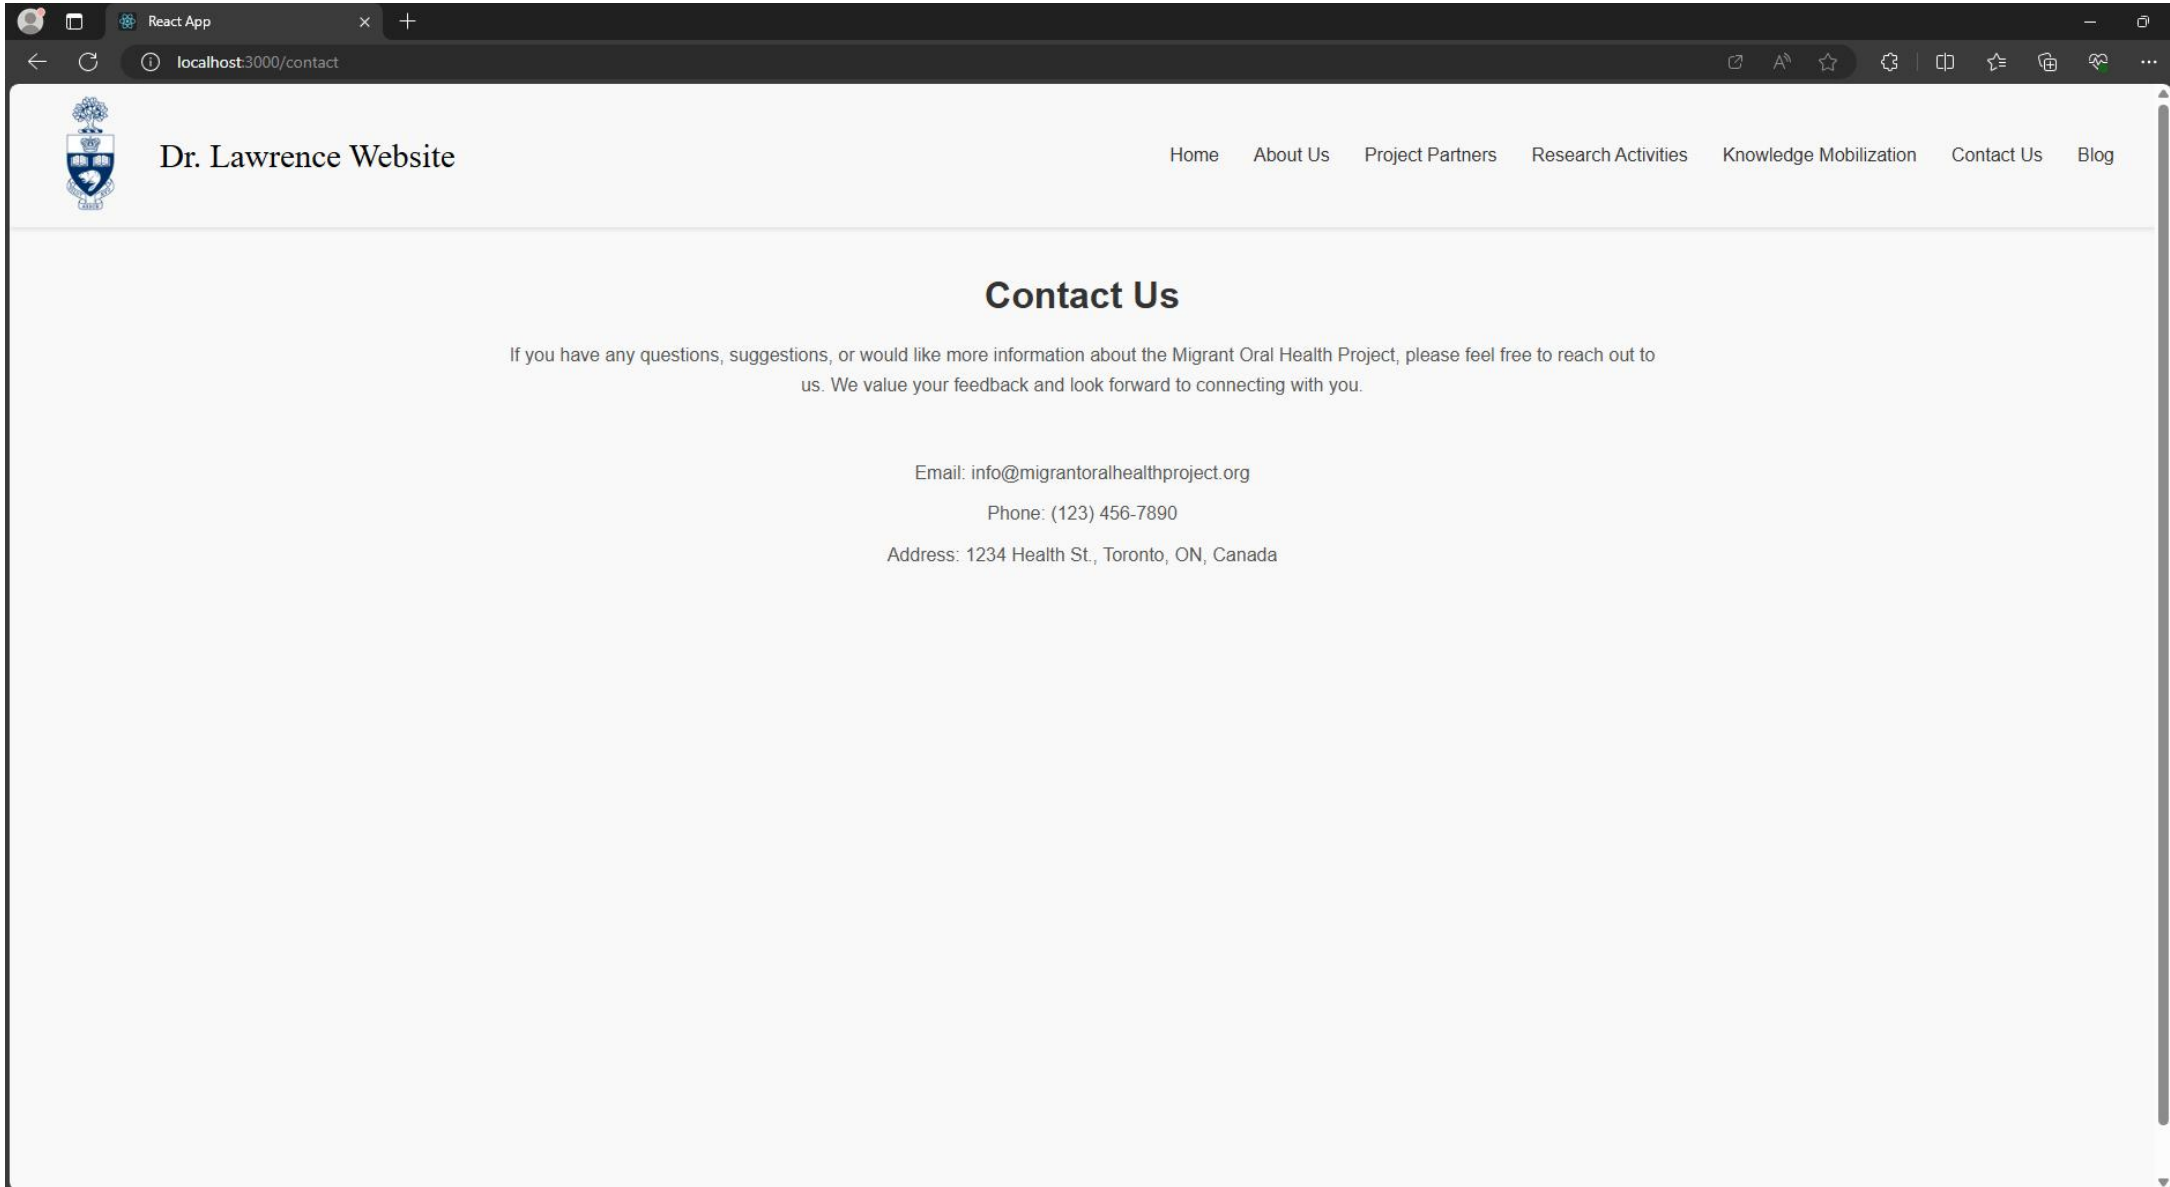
React App

localhost:3000/contact

Dr. Lawrence Website

Home About Us Project Partners Research Activities Knowledge Mobilization Contact Us Blog

Contact Us

If you have any questions, suggestions, or would like more information about the Migrant Oral Health Project, please feel free to reach out to us. We value your feedback and look forward to connecting with you.

Email: info@migrantoralhealthproject.org

Phone: (123) 456-7890

Address: 1234 Health St., Toronto, ON, Canada